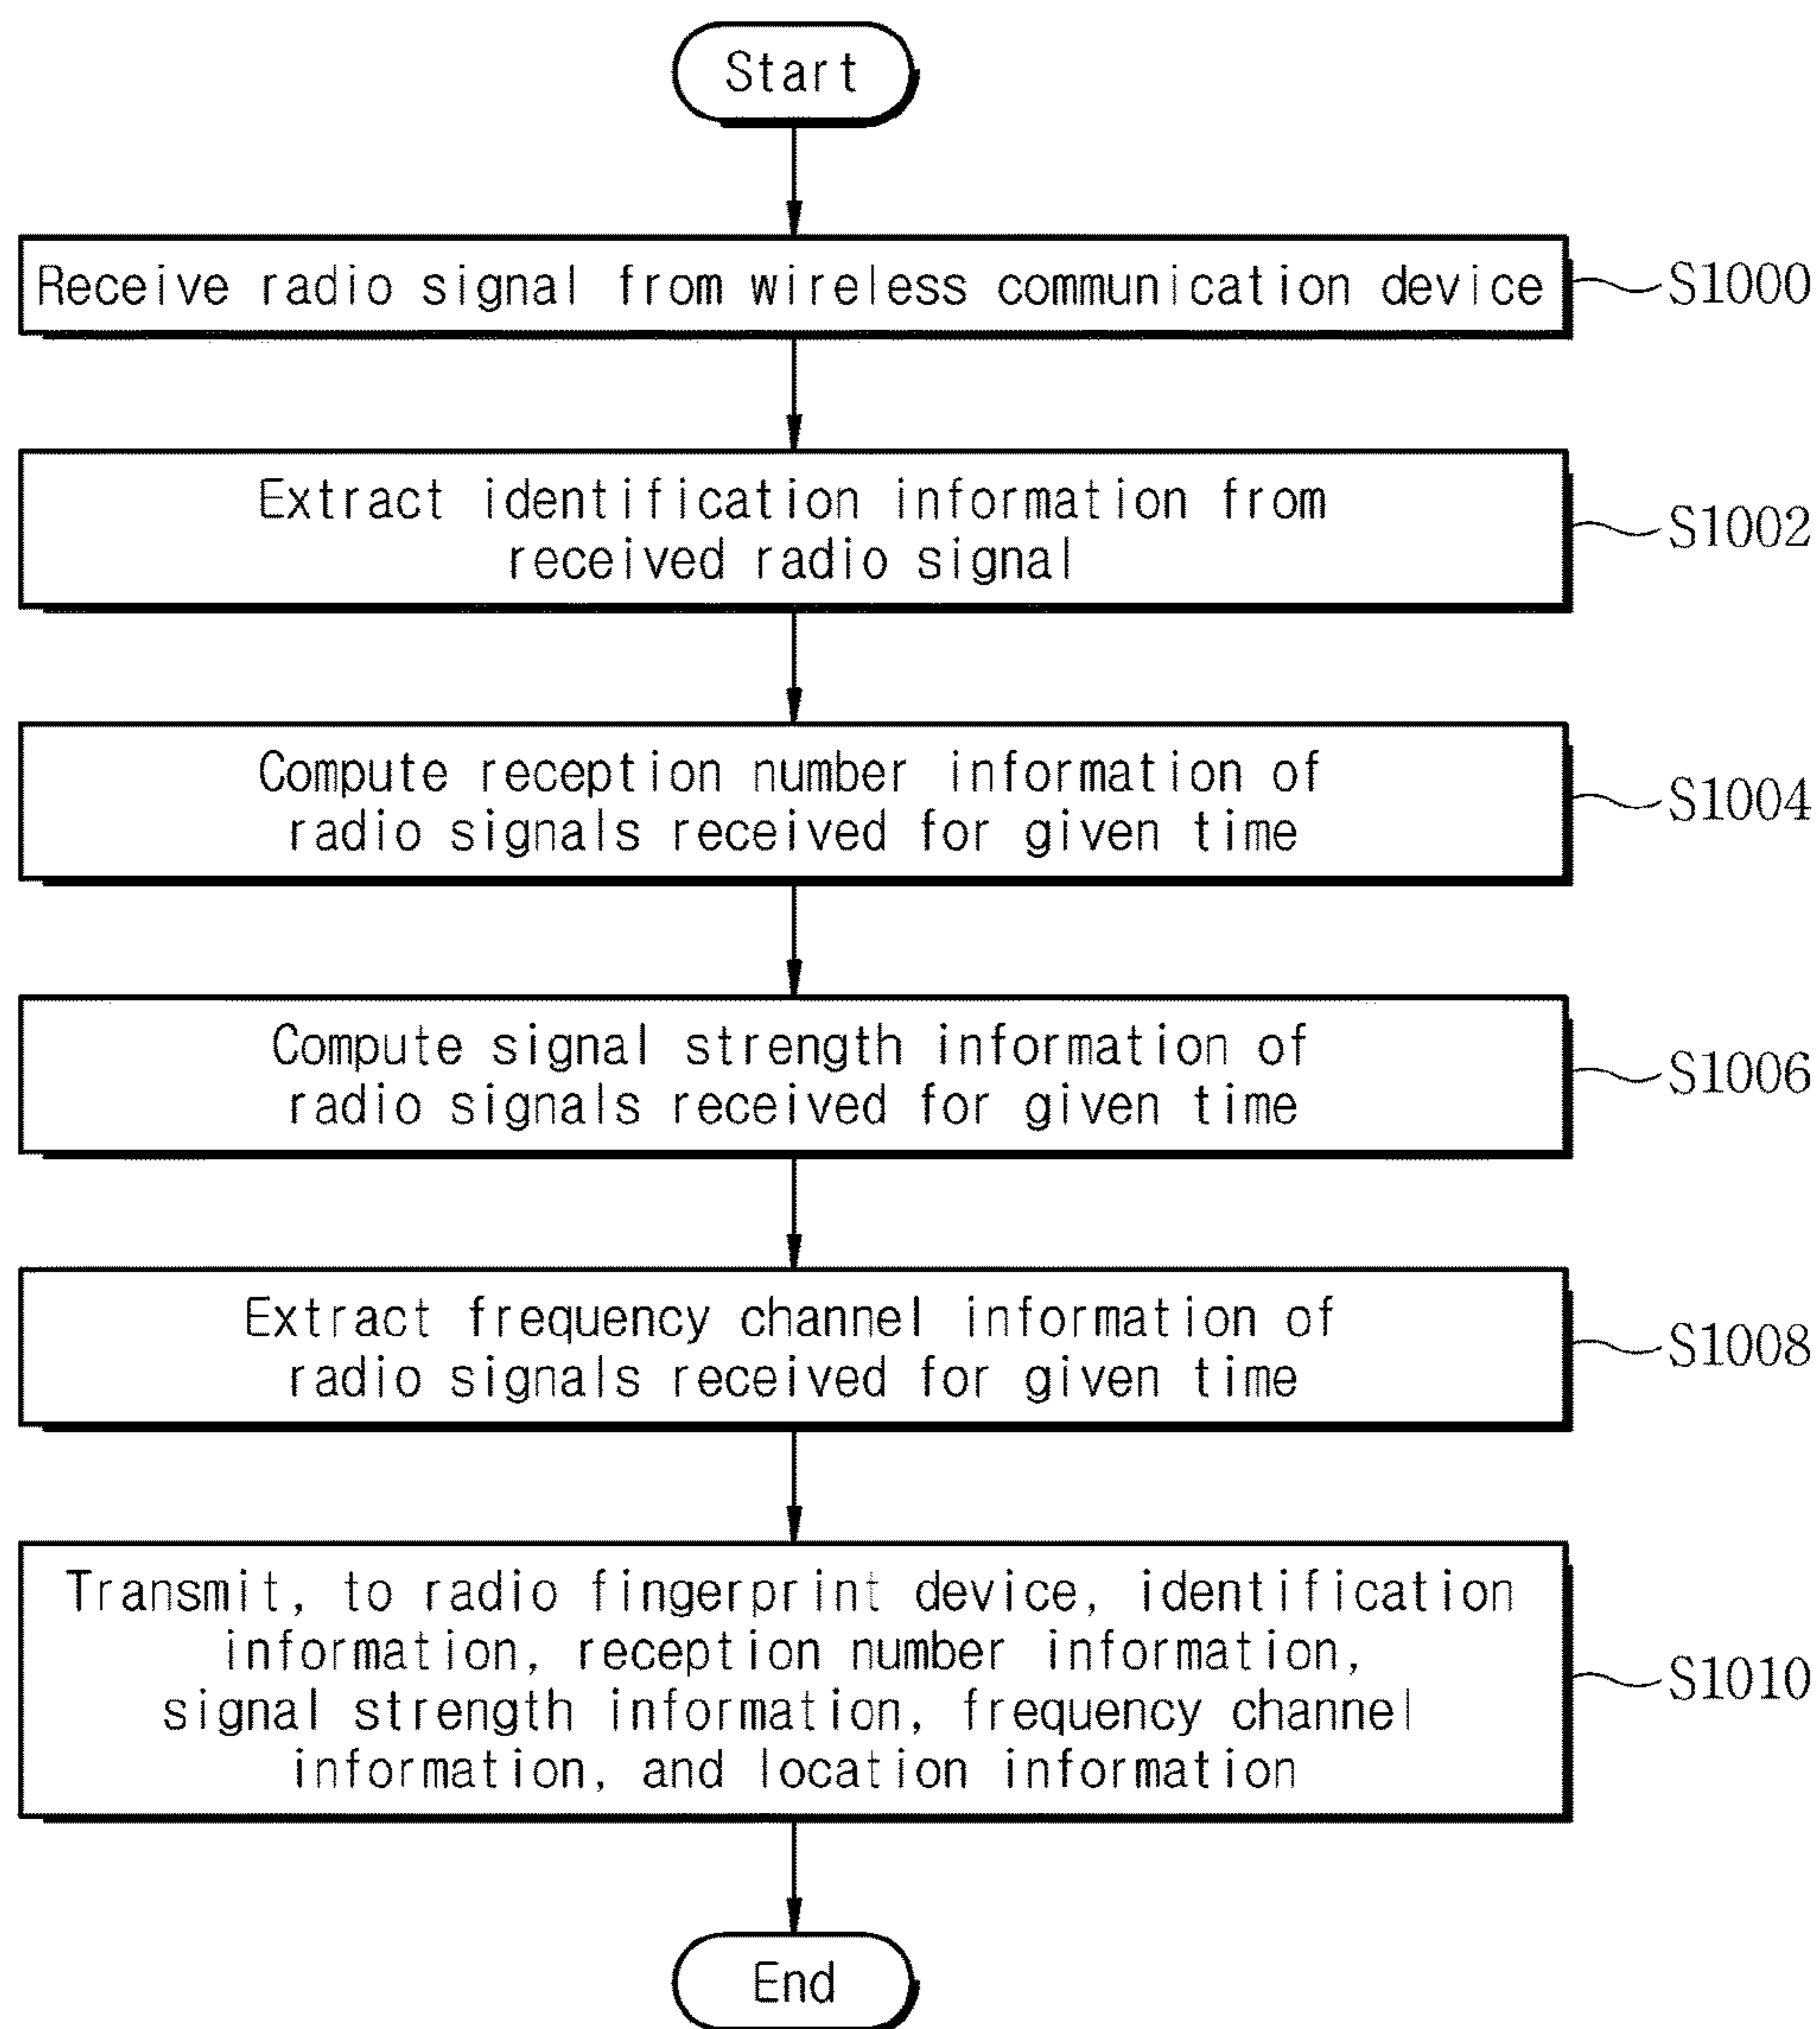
Start

Receive radio signal from wireless communication device

S1000

Extract identification information from received radio signal

S1002

Compute reception number information of radio signals received for given time

S1004

Compute signal strength information of radio signals received for given time

S1006

Extract frequency channel information of radio signals received for given time

S1008

Transmit, to radio fingerprint device, identification information, reception number information, signal strength information, frequency channel information, and location information

S1010

End